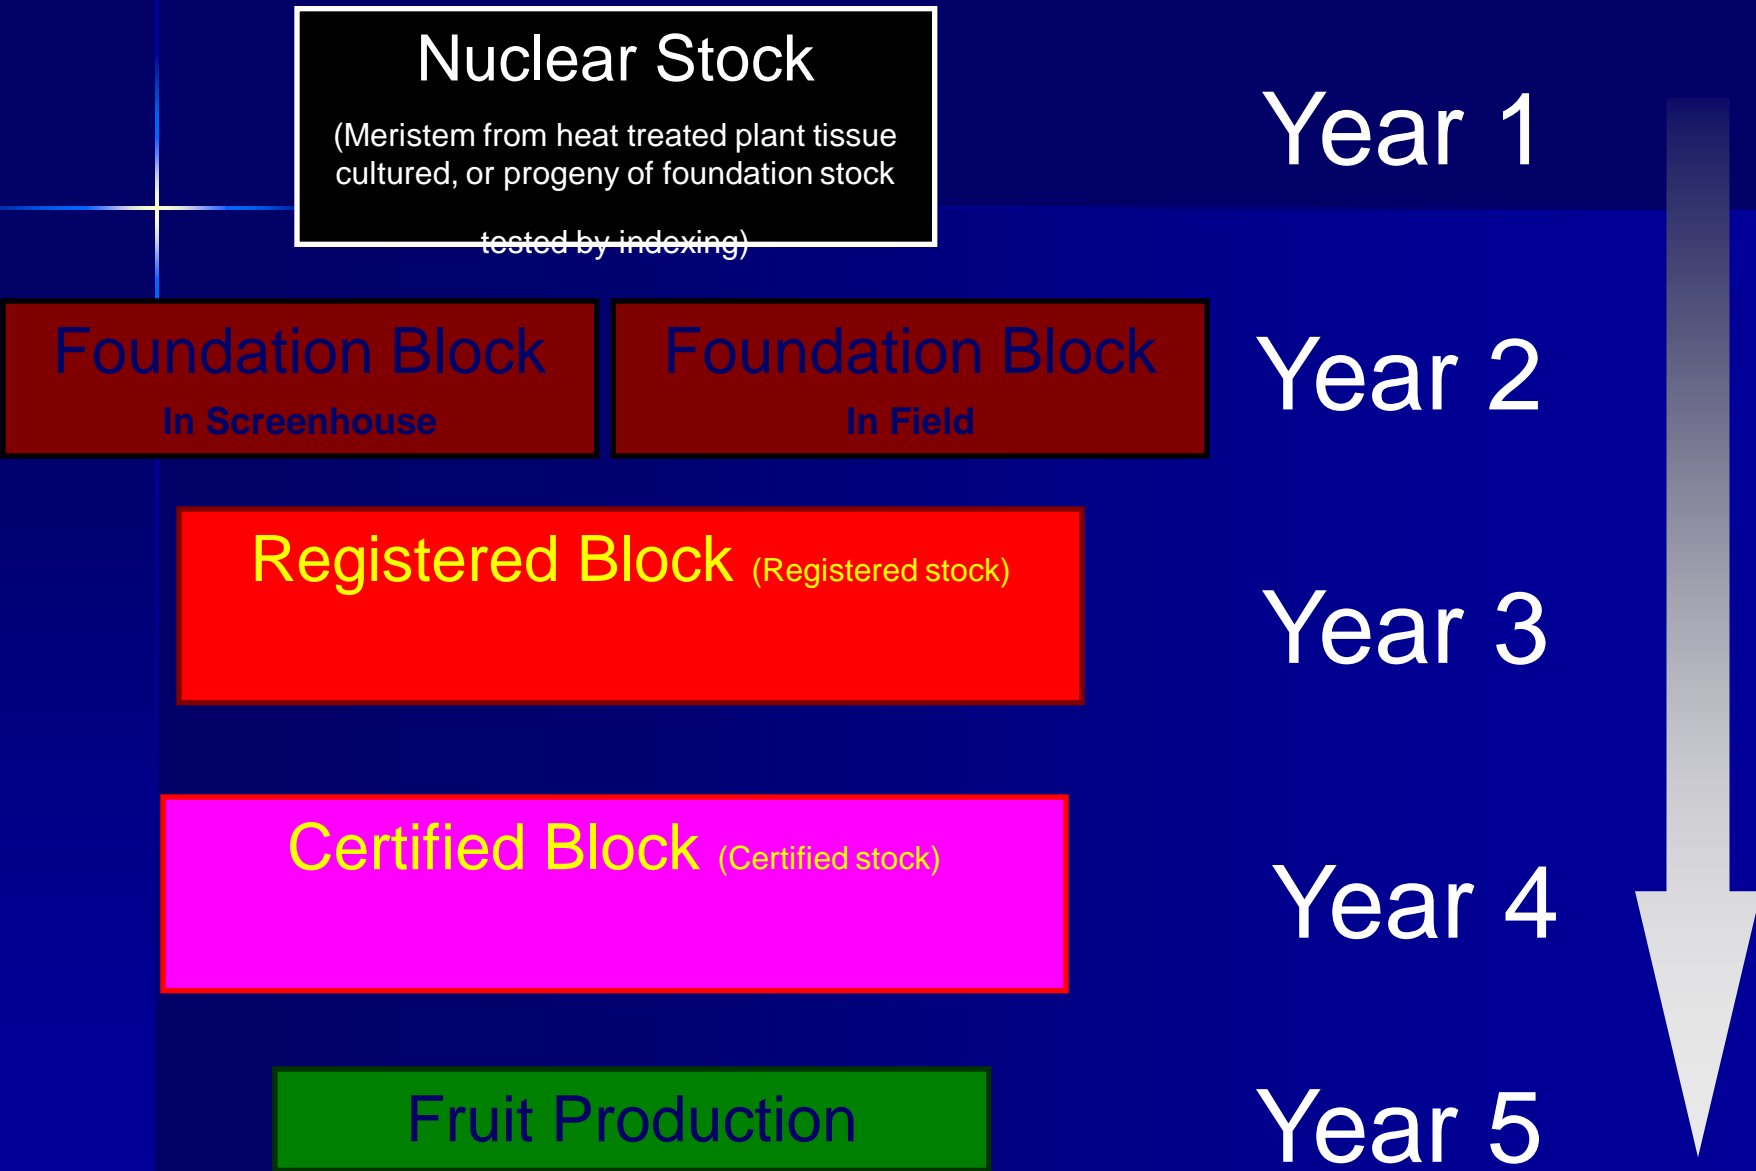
Nuclear Stock

(Meristem from heat treated plant tissue cultured, or progeny of foundation stock tested by indexing)

Year 1

Foundation Block
In Screenhouse

Foundation Block
In Field

Year 2

Registered Block (Registered stock)

Year 3

Certified Block (Certified stock)

Year 4

Fruit Production

Year 5